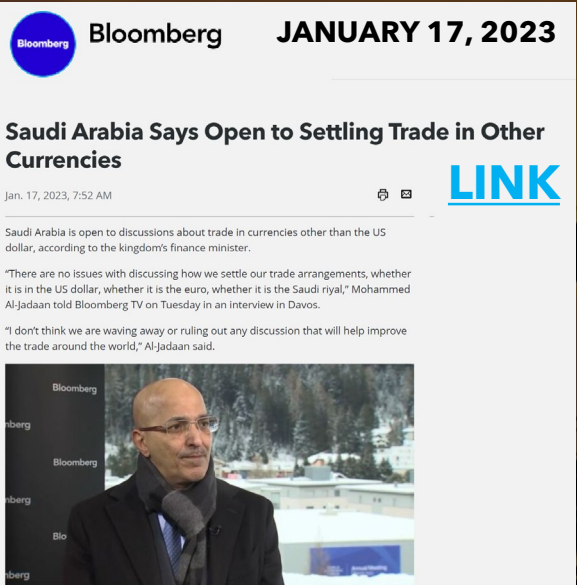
Bloomberg

Bloomberg

JANUARY 17, 2023

Saudi Arabia Says Open to Settling Trade in Other Currencies

LINK

Jan. 17, 2023, 7:52 AM

Saudi Arabia is open to discussions about trade in currencies other than the US dollar, according to the kingdom's finance minister.

"There are no issues with discussing how we settle our trade arrangements, whether it is in the US dollar, whether it is the euro, whether it is the Saudi riyal," Mohammed Al-Jadaan told Bloomberg TV on Tuesday in an interview in Davos.

"I don't think we are waving away or ruling out any discussion that will help improve the trade around the world," Al-Jadaan said.

Bloomberg

berg

Bloomberg

berg

Blo

berg